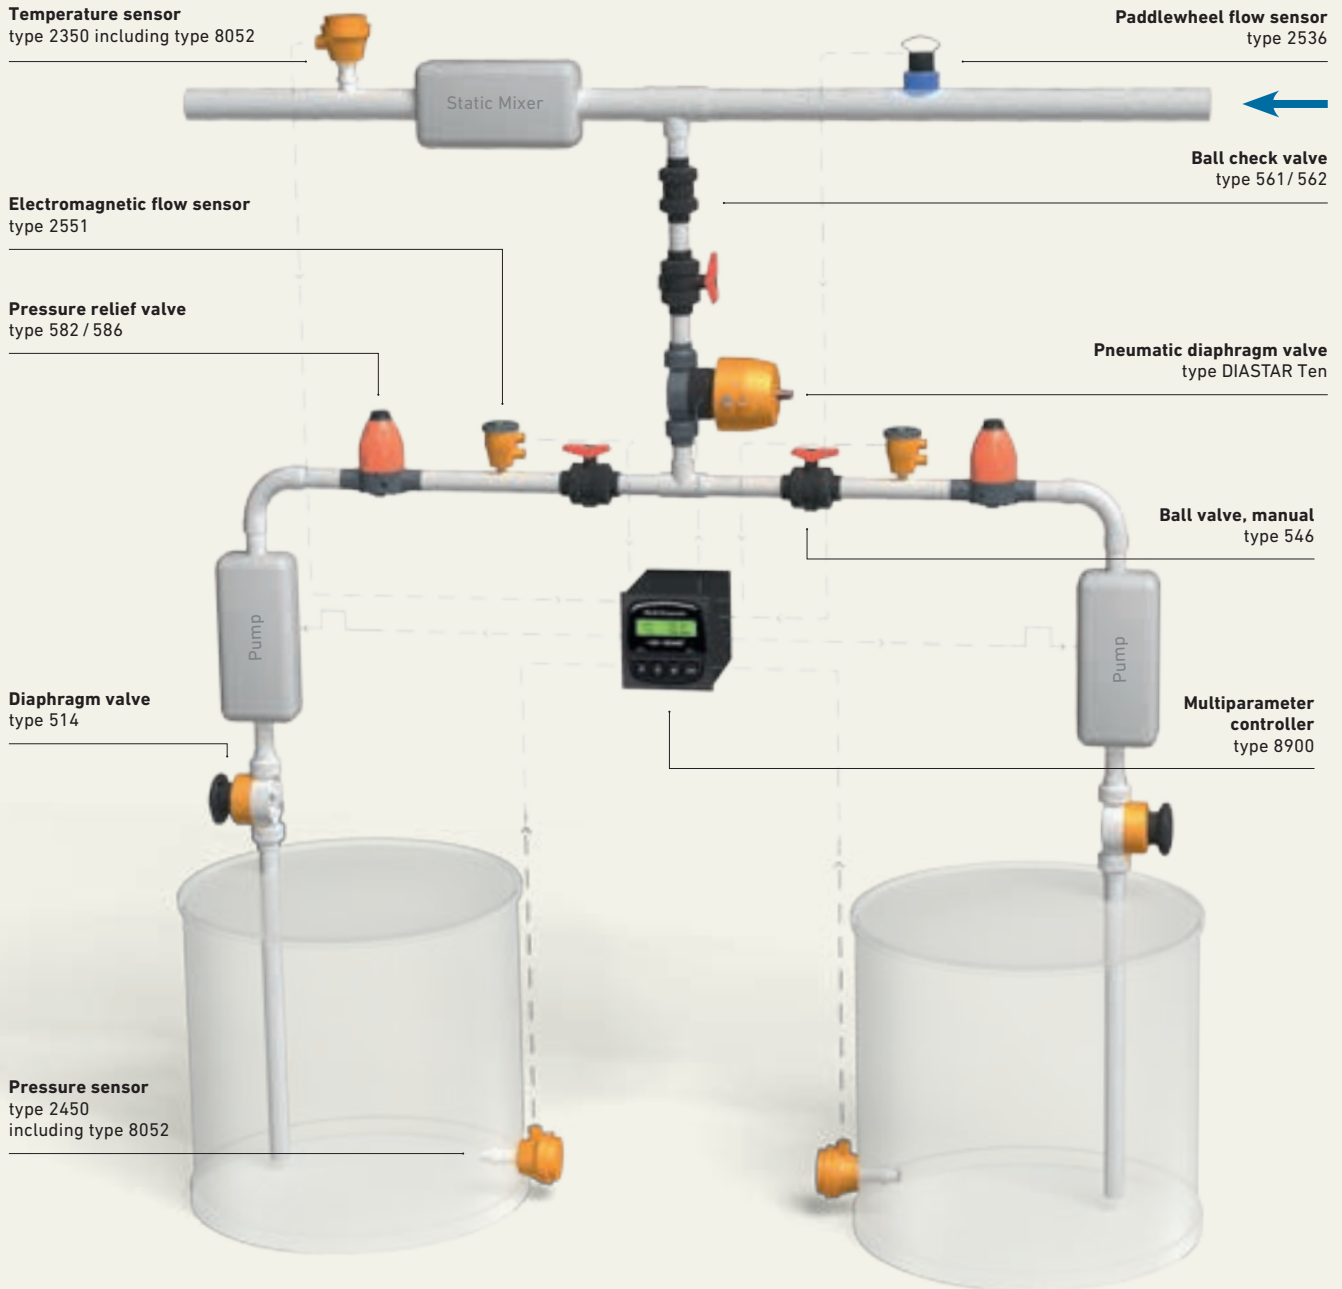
Temperature sensor
type 2350 including type 8052

Paddlewheel flow sensor
type 2536

Static Mixer

Ball check valve
type 561 / 562

Electromagnetic flow sensor
type 2551

Pressure relief valve
type 582 / 586

Pneumatic diaphragm valve
type DIASTAR Ten

Ball valve, manual
type 546

Pump

Pump

Diaphragm valve
type 514

Multiparameter controller
type 8900

Pressure sensor
type 2450
including type 8052